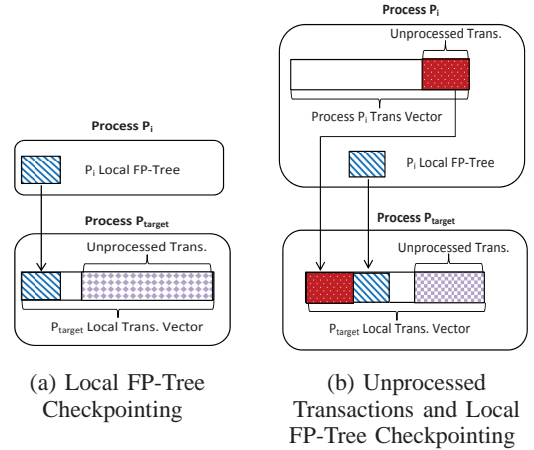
Process $P_i$

$P_i$ Local FP-Tree

Process $P_{target}$

Unprocessed Trans.

$P_{target}$ Local Trans. Vector

(a) Local FP-Tree Checkpointing

Process $P_i$

Unprocessed Trans.

Process $P_i$ Trans Vector

$P_i$ Local FP-Tree

Process $P_{target}$

Unprocessed Trans.

$P_{target}$ Local Trans. Vector

(b) Unprocessed Transactions and Local FP-Tree Checkpointing